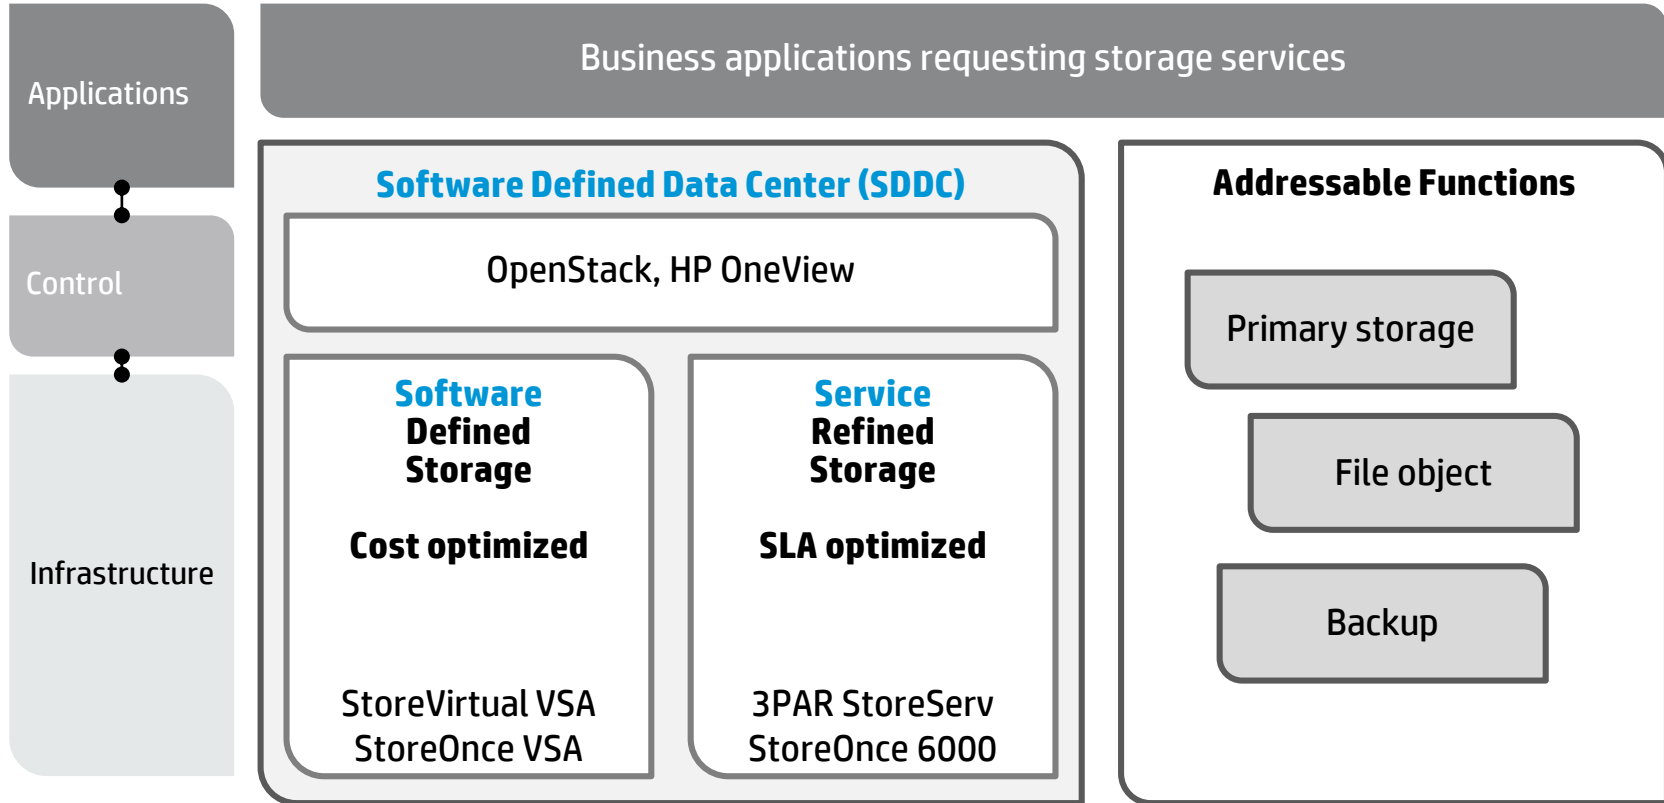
Applications

Control

Infrastructure

Business applications requesting storage services

Software Defined Data Center (SDDC)

OpenStack, HP OneView

Software Defined Storage

Cost optimized

StoreVirtual VSA
StoreOnce VSA

Service Refined Storage

SLA optimized

3PAR StoreServ
StoreOnce 6000

Addressable Functions

Primary storage

File object

Backup